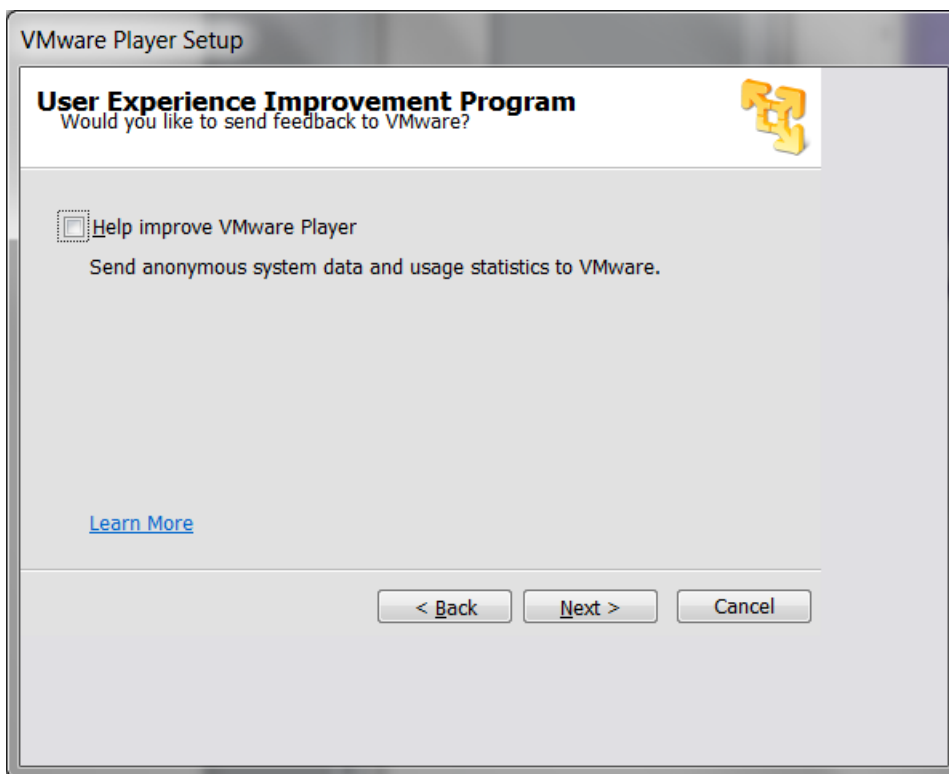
VMware Player Setup

User Experience Improvement Program
Would you like to send feedback to VMware?

Help improve VMware Player

Send anonymous system data and usage statistics to VMware.

Learn More

< Back

Next >

Cancel